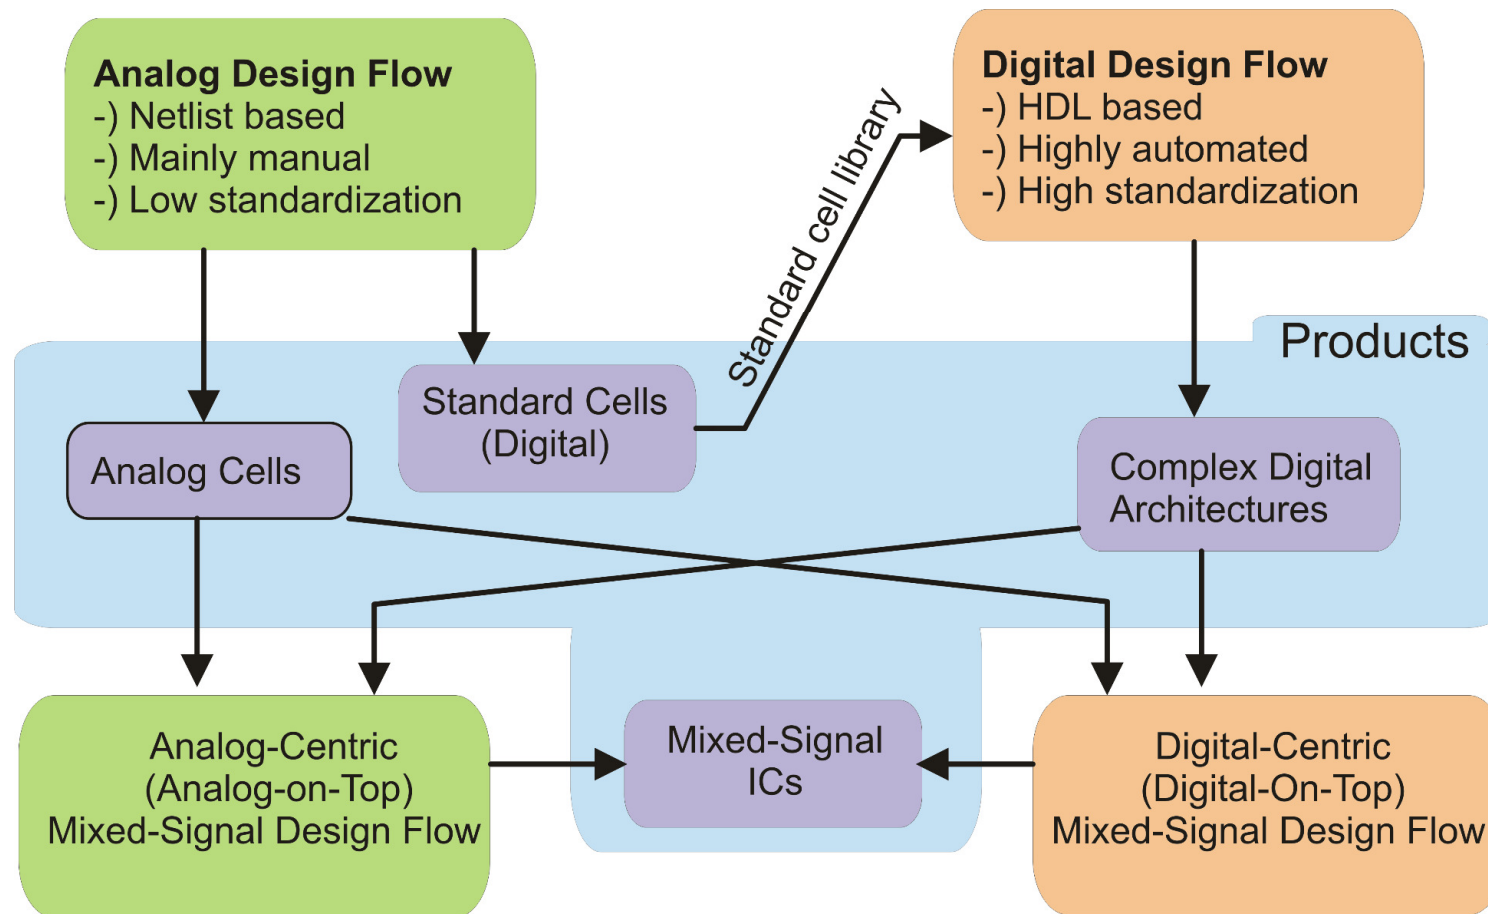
Analog Design Flow
-) Netlist based
-) Mainly manual
-) Low standardization

Digital Design Flow
-) HDL based
-) Highly automated
-) High standardization

Standard cell library

Products

Standard Cells
(Digital)

Analog Cells

Complex Digital
Architectures

Analog-Centric
(Analog-on-Top)
Mixed-Signal Design Flow

Mixed-Signal
ICs

Digital-Centric
(Digital-On-Top)
Mixed-Signal Design Flow